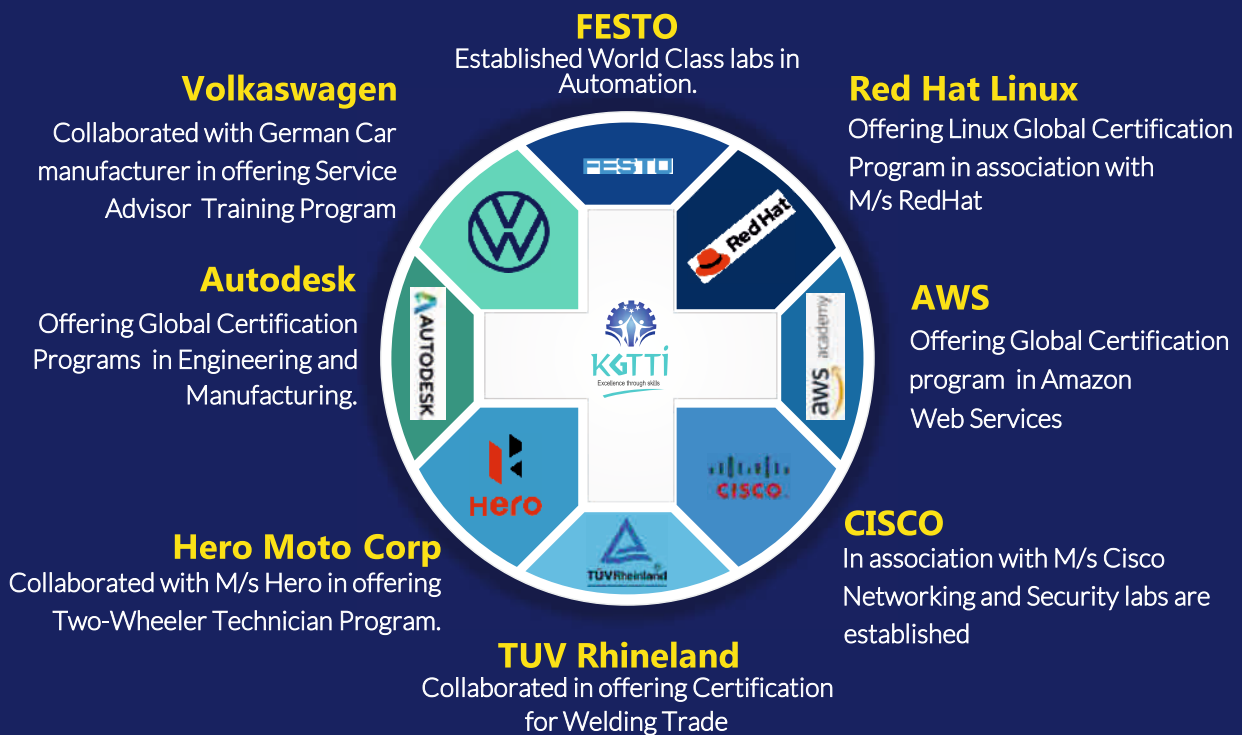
FESTO
Established World Class labs in Automation.

Volkaswagen
Collaborated with German Car manufacturer in offering Service Advisor Training Program

Red Hat Linux
Offering Linux Global Certification Program in association with M/s RedHat

Autodesk
Offering Global Certification Programs in Engineering and Manufacturing.

AWS
Offering Global Certification program in Amazon Web Services

FESTO

Red Hat

AUTODESK

KGTTI
Excellence through skills

aws academy

Hero

CISCO

TÜVRheinland

Hero Moto Corp
Collaborated with M/s Hero in offering Two-Wheeler Technician Program.

CISCO
In association with M/s Cisco Networking and Security labs are established

TUV Rhineland
Collaborated in offering Certification for Welding Trade